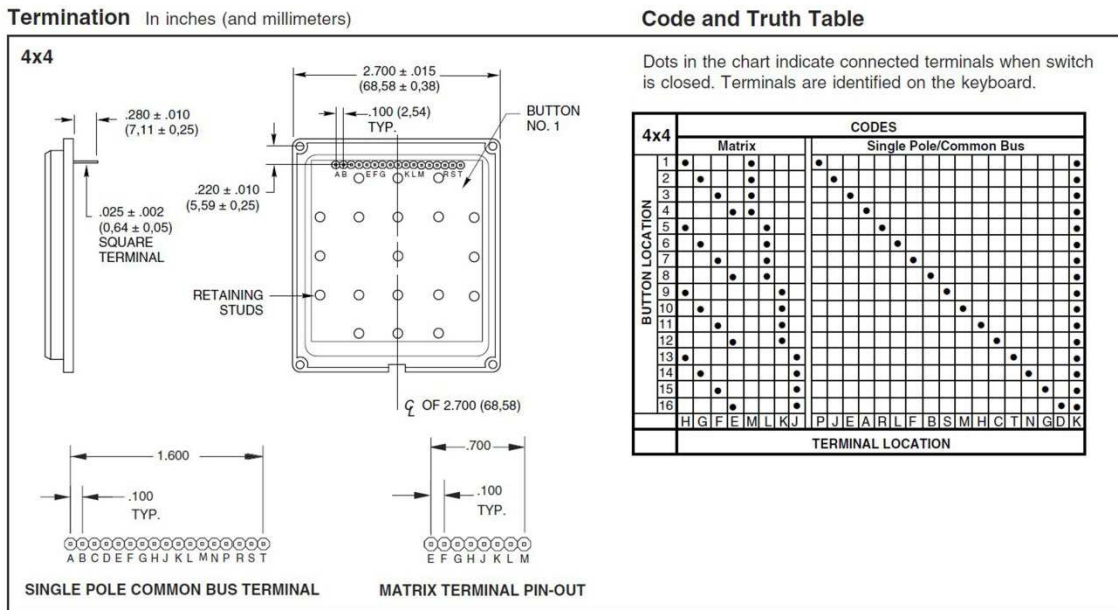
**Termination** In inches (and millimeters)

**Code and Truth Table**

4x4

2.700 ± .015
(68,58 ± 0,38)

.280 ± .010
(7,11 ± 0,25)

.100 (2,54)
TYP.

BUTTON
NO. 1

A B E F G K L M R S T

.220 ± .010
(5,59 ± 0,25)

.025 ± .002
(0,64 ± 0,05)
SQUARE
TERMINAL

RETAINING
STUDS

℄ OF 2.700 (68,58)

1.600

.100
TYP.

A B C D E F G H J K L M N P R S T

SINGLE POLE COMMON BUS TERMINAL

.700

.100
TYP.

E F G H J K L M

MATRIX TERMINAL PIN-OUT

Dots in the chart indicate connected terminals when switch is closed. Terminals are identified on the keyboard.

| 4x4 | | Matrix | | | | | | | | Single Pole/Common Bus | | | | | | | | | | | | | | | | |
|---|---|---|---|---|---|---|---|---|---|---|---|---|---|---|---|---|---|---|---|---|---|---|---|---|---|---|
| BUTTON LOCATION | 1 | • | | | | • | | | | • | | | | | | | | | | | | | | | | • |
| | 2 | | • | | | • | | | | | • | | | | | | | | | | | | | | | • |
| | 3 | | | • | | • | | | | | | • | | | | | | | | | | | | | | • |
| | 4 | | | | • | • | | | | | | | • | | | | | | | | | | | | | • |
| | 5 | • | | | | | • | | | | | | | • | | | | | | | | | | | | • |
| | 6 | | • | | | | • | | | | | | | | • | | | | | | | | | | | • |
| | 7 | | | • | | | • | | | | | | | | | • | | | | | | | | | | • |
| | 8 | | | | • | | • | | | | | | | | | | • | | | | | | | | | • |
| | 9 | • | | | | | | • | | | | | | | | | | • | | | | | | | | • |
| | 10 | | • | | | | | • | | | | | | | | | | | • | | | | | | | • |
| | 11 | | | • | | | | • | | | | | | | | | | | | • | | | | | | • |
| | 12 | | | | • | | | • | | | | | | | | | | | | | • | | | | | • |
| | 13 | • | | | | | | | • | | | | | | | | | | | | | • | | | | • |
| | 14 | | • | | | | | | • | | | | | | | | | | | | | | • | | | • |
| | 15 | | | • | | | | | • | | | | | | | | | | | | | | | • | | • |
| | 16 | | | | • | | | | • | | | | | | | | | | | | | | | | • | • |
| | | H | G | F | E | M | L | K | J | P | J | E | A | R | L | F | B | S | M | H | C | T | N | G | D | K |

CODES

TERMINAL LOCATION